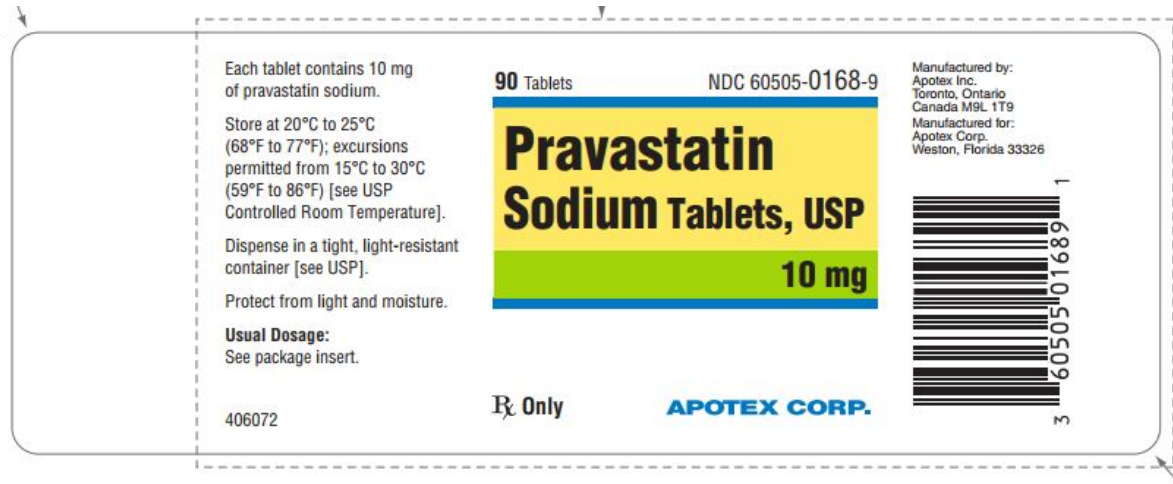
Each tablet contains 10 mg of pravastatin sodium.

Store at 20°C to 25°C (68°F to 77°F); excursions permitted from 15°C to 30°C (59°F to 86°F) [see USP Controlled Room Temperature].

Dispense in a tight, light-resistant container [see USP].

Protect from light and moisture.

**Usual Dosage:**
See package insert.

406072

90 Tablets

NDC 60505-0168-9

Pravastatin Sodium Tablets, USP

10 mg

℞ Only

APOTEX CORP.

Manufactured by:
Apotex Inc.
Toronto, Ontario
Canada M9L 1T9
Manufactured for:
Apotex Corp.
Weston, Florida 33326

3 60505 01689 1